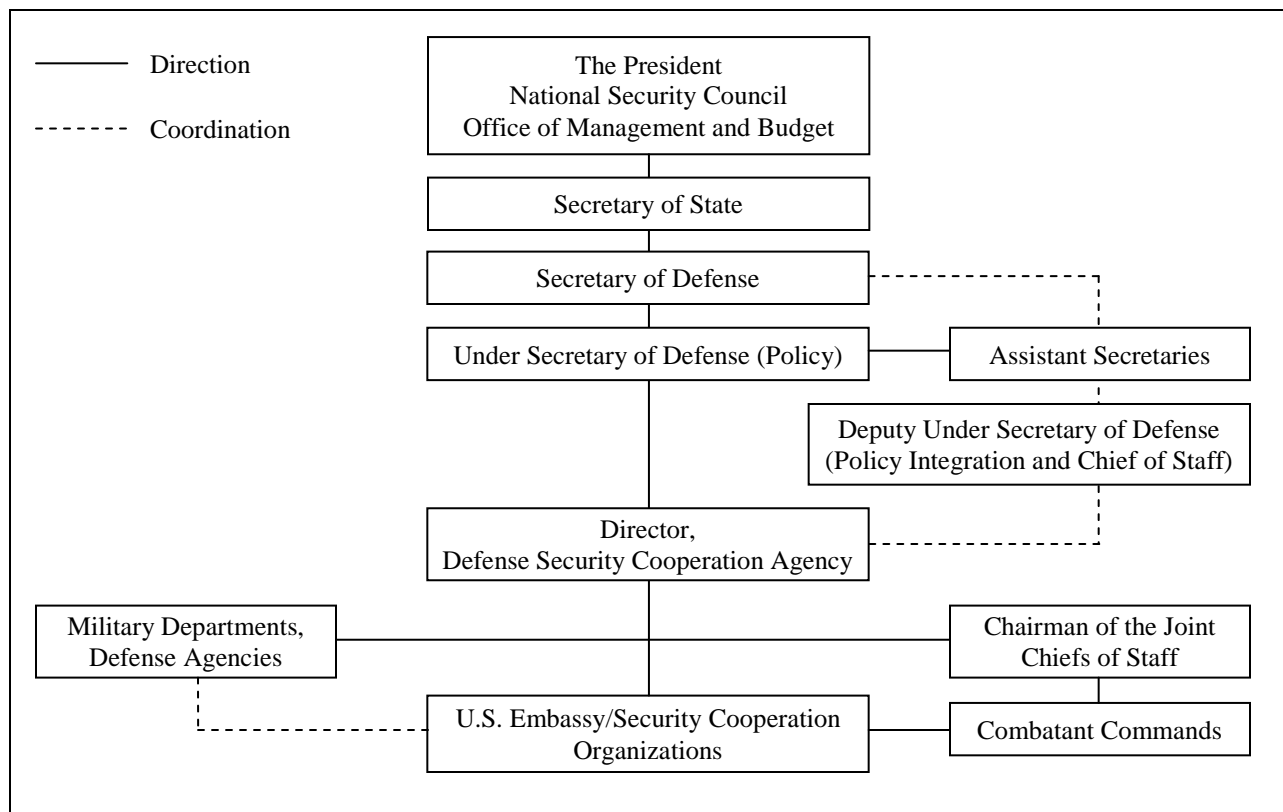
Direction

Coordination

The President
National Security Council
Office of Management and Budget

Secretary of State

Secretary of Defense

Under Secretary of Defense (Policy)

Assistant Secretaries

Deputy Under Secretary of Defense
(Policy Integration and Chief of Staff)

Director,
Defense Security Cooperation Agency

Military Departments,
Defense Agencies

Chairman of the Joint
Chiefs of Staff

U.S. Embassy/Security Cooperation
Organizations

Combatant Commands